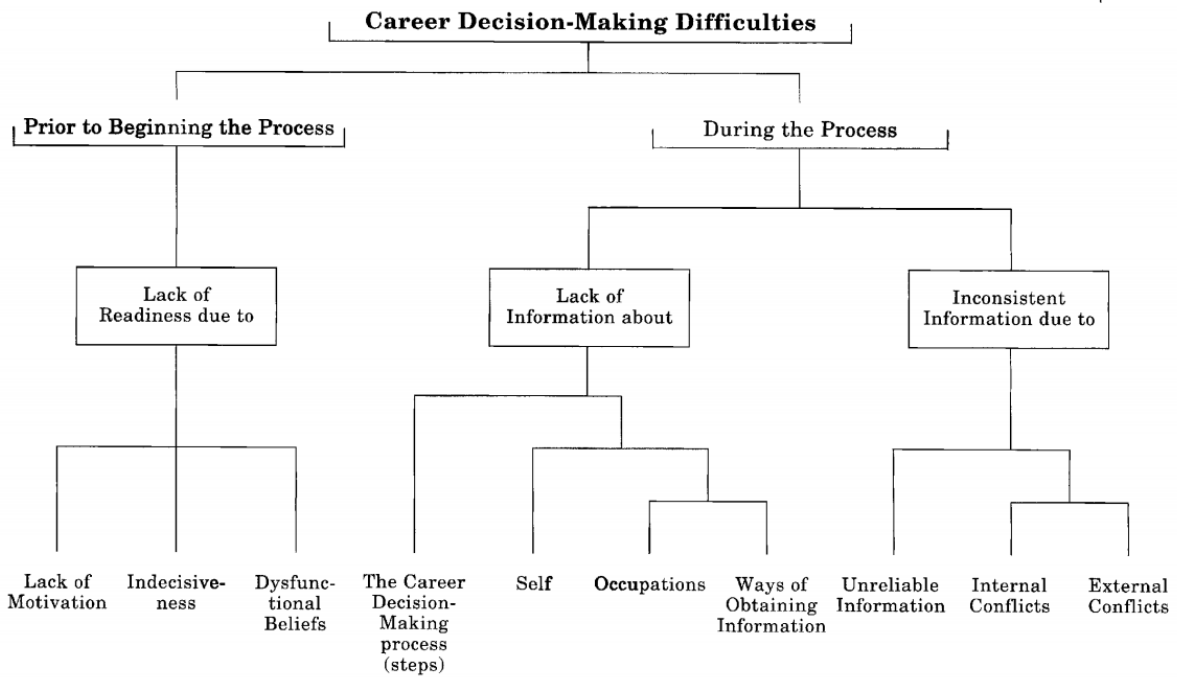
Career Decision-Making Difficulties

Prior to Beginning the Process

During the Process

Lack of Readiness due to

Lack of Information about

Inconsistent Information due to

Lack of Motivation

Indecisiveness

Dysfunctional Beliefs

The Career Decision-Making process (steps)

Self

Occupations

Ways of Obtaining Information

Unreliable Information

Internal Conflicts

External Conflicts